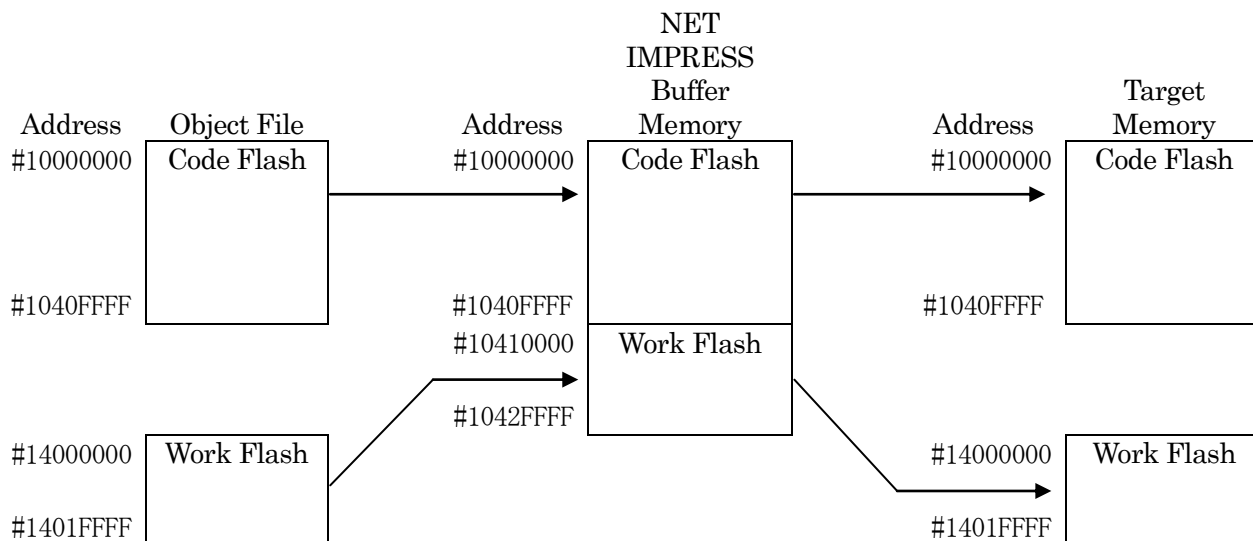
Address
Object File
#10000000
Code Flash
#1040FFFF
#14000000
Work Flash
#1401FFFF

Address
NET IMPRESS Buffer Memory
#10000000
Code Flash
#1040FFFF
#10410000
Work Flash
#1042FFFF

Address
Target Memory
#10000000
Code Flash
#1040FFFF
#14000000
Work Flash
#1401FFFF